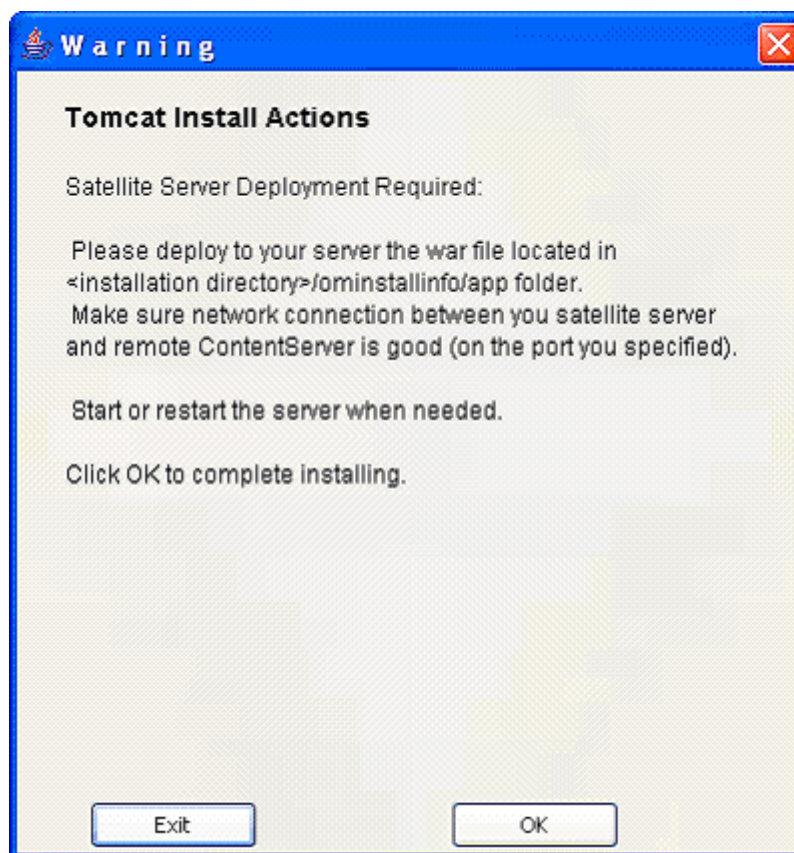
Warning

Tomcat Install Actions

Satellite Server Deployment Required:

Please deploy to your server the war file located in <installation directory>/ominstallinfo/app folder.
Make sure network connection between you satellite server and remote ContentServer is good (on the port you specified).

Start or restart the server when needed.

Click OK to complete installing.

Exit

OK